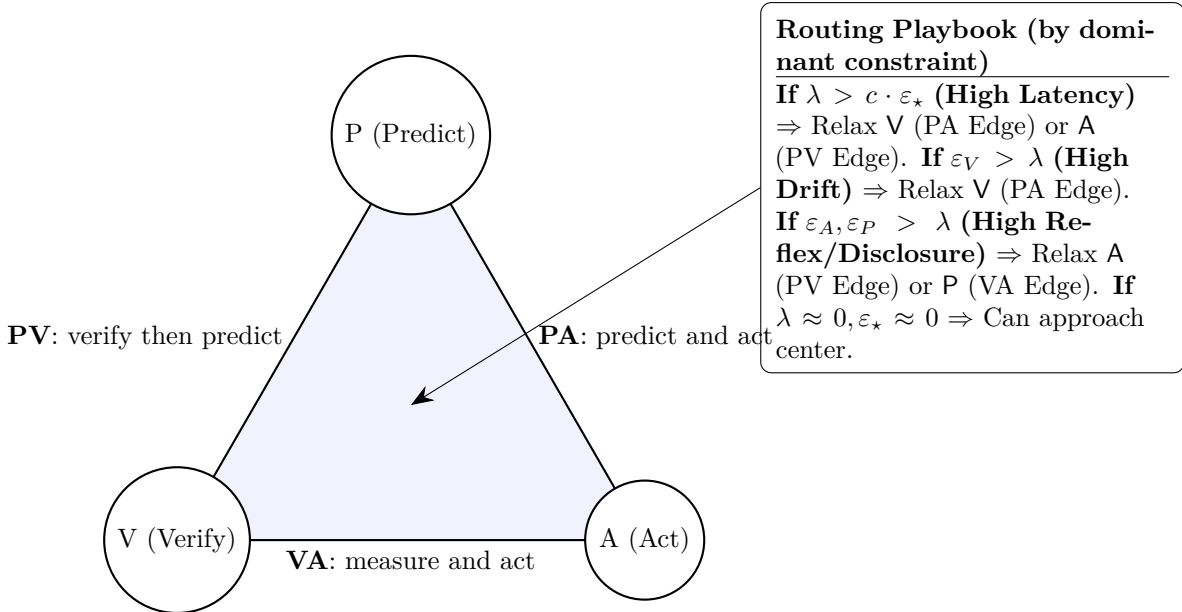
Routing Playbook (by dominant constraint)

If $\lambda > c \cdot \varepsilon_{\star}$ (High Latency) $\Rightarrow$ Relax V (PA Edge) or A (PV Edge). If $\varepsilon_V > \lambda$ (High Drift) $\Rightarrow$ Relax V (PA Edge). If $\varepsilon_A, \varepsilon_P > \lambda$ (High Reflex/Disclosure) $\Rightarrow$ Relax A (PV Edge) or P (VA Edge). If $\lambda \approx 0, \varepsilon_{\star} \approx 0 \Rightarrow$ Can approach center.

P (Predict)

PV: verify then predict

PA: predict and act

V (Verify)

A (Act)

VA: measure and act